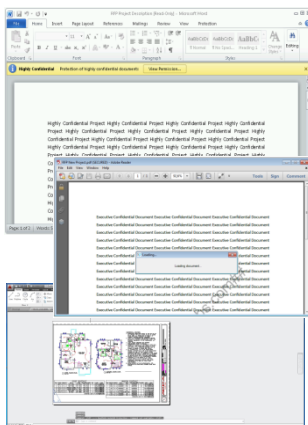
HPP Project Description (Read-Only) - Microsoft Word

File Home Insert Page Layout References Mailings Review View Protection

AaBbCcDc AaBbCcDc AaBbC

¶ Normal ¶ No Spaci... Heading 1

Change Styles

Editing

Clipboard Font Paragraph Styles

Highly Confidential Protection of highly confidential documents View Permission...

Highly Confidential Project Highly Confidential Project Highly Confidential Project Highly Confidential Project Highly Confidential Project Highly Confidential Project Highly Confidential Project Highly Confidential Project Highly Confidential Project Highly Confidential Project Highly Confidential Project Highly Confidential Project Highly Confidential Project Highly Confidential Project Highly Confidential Project Highly Confidential Project Highly Confidential Project Highly Confidential

Page 1 of 1 Words: 1

File Edit View Window Help

Tools Sign Comment

Executive Confidential Document Executive Confidential Document Executive Confidential Document
Executive Confidential Document Executive Confidential Document Executive Confidential Document
Executive Confidential Document Executive Confidential Document Executive Confidential Document
Executive Confidential Document Executive Confidential Document Executive Confidential Document
Executive Confidential Document Executive Confidential Document Executive Confidential Document
Executive Confidential Document Executive Confidential Document Executive Confidential Document
Executive Confidential Document Executive Confidential Document Executive Confidential Document
Executive Confidential Document Executive Confidential Document Executive Confidential Document
Executive Confidential Document Executive Confidential Document Executive Confidential Document
Executive Confidential Document Executive Confidential Document Executive Confidential Document

Loading...

Loading document...